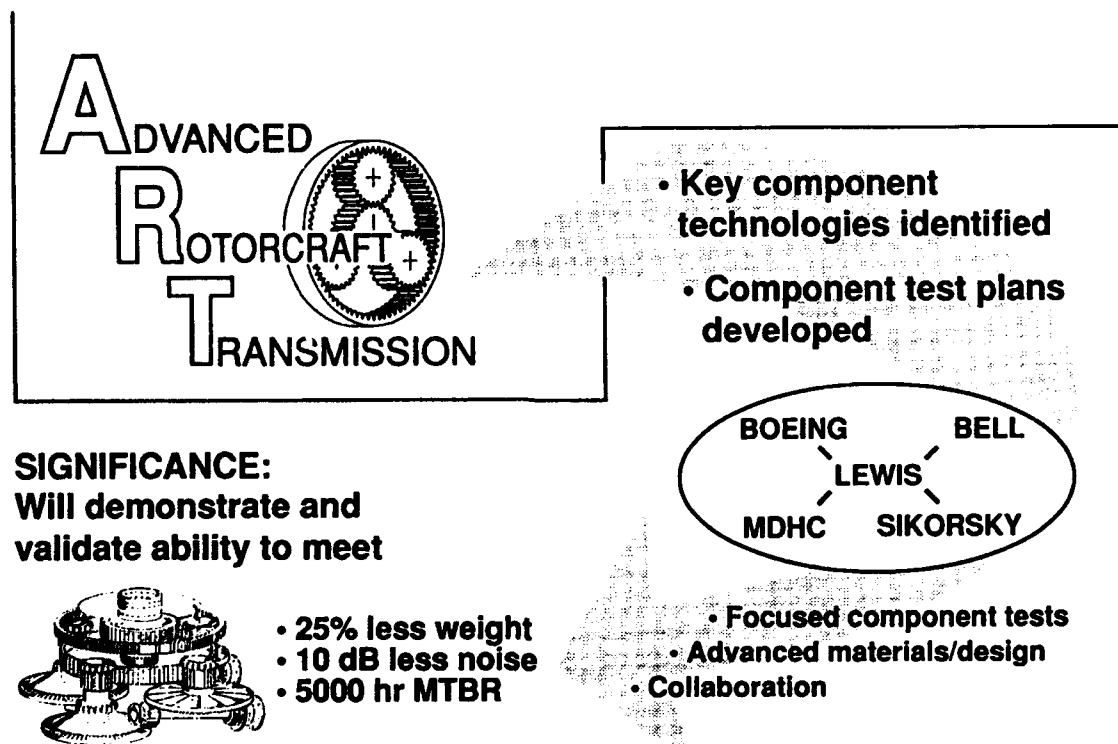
ADVANCED
ROTORCRAFT
TRANSMISSION

• Key component technologies identified
• Component test plans developed

BOEING
BELL
LEWIS
MDHC
SIKORSKY

SIGNIFICANCE:
Will demonstrate and validate ability to meet

• 25% less weight
• 10 dB less noise
• 5000 hr MTBR

• Focused component tests
• Advanced materials/design
• Collaboration